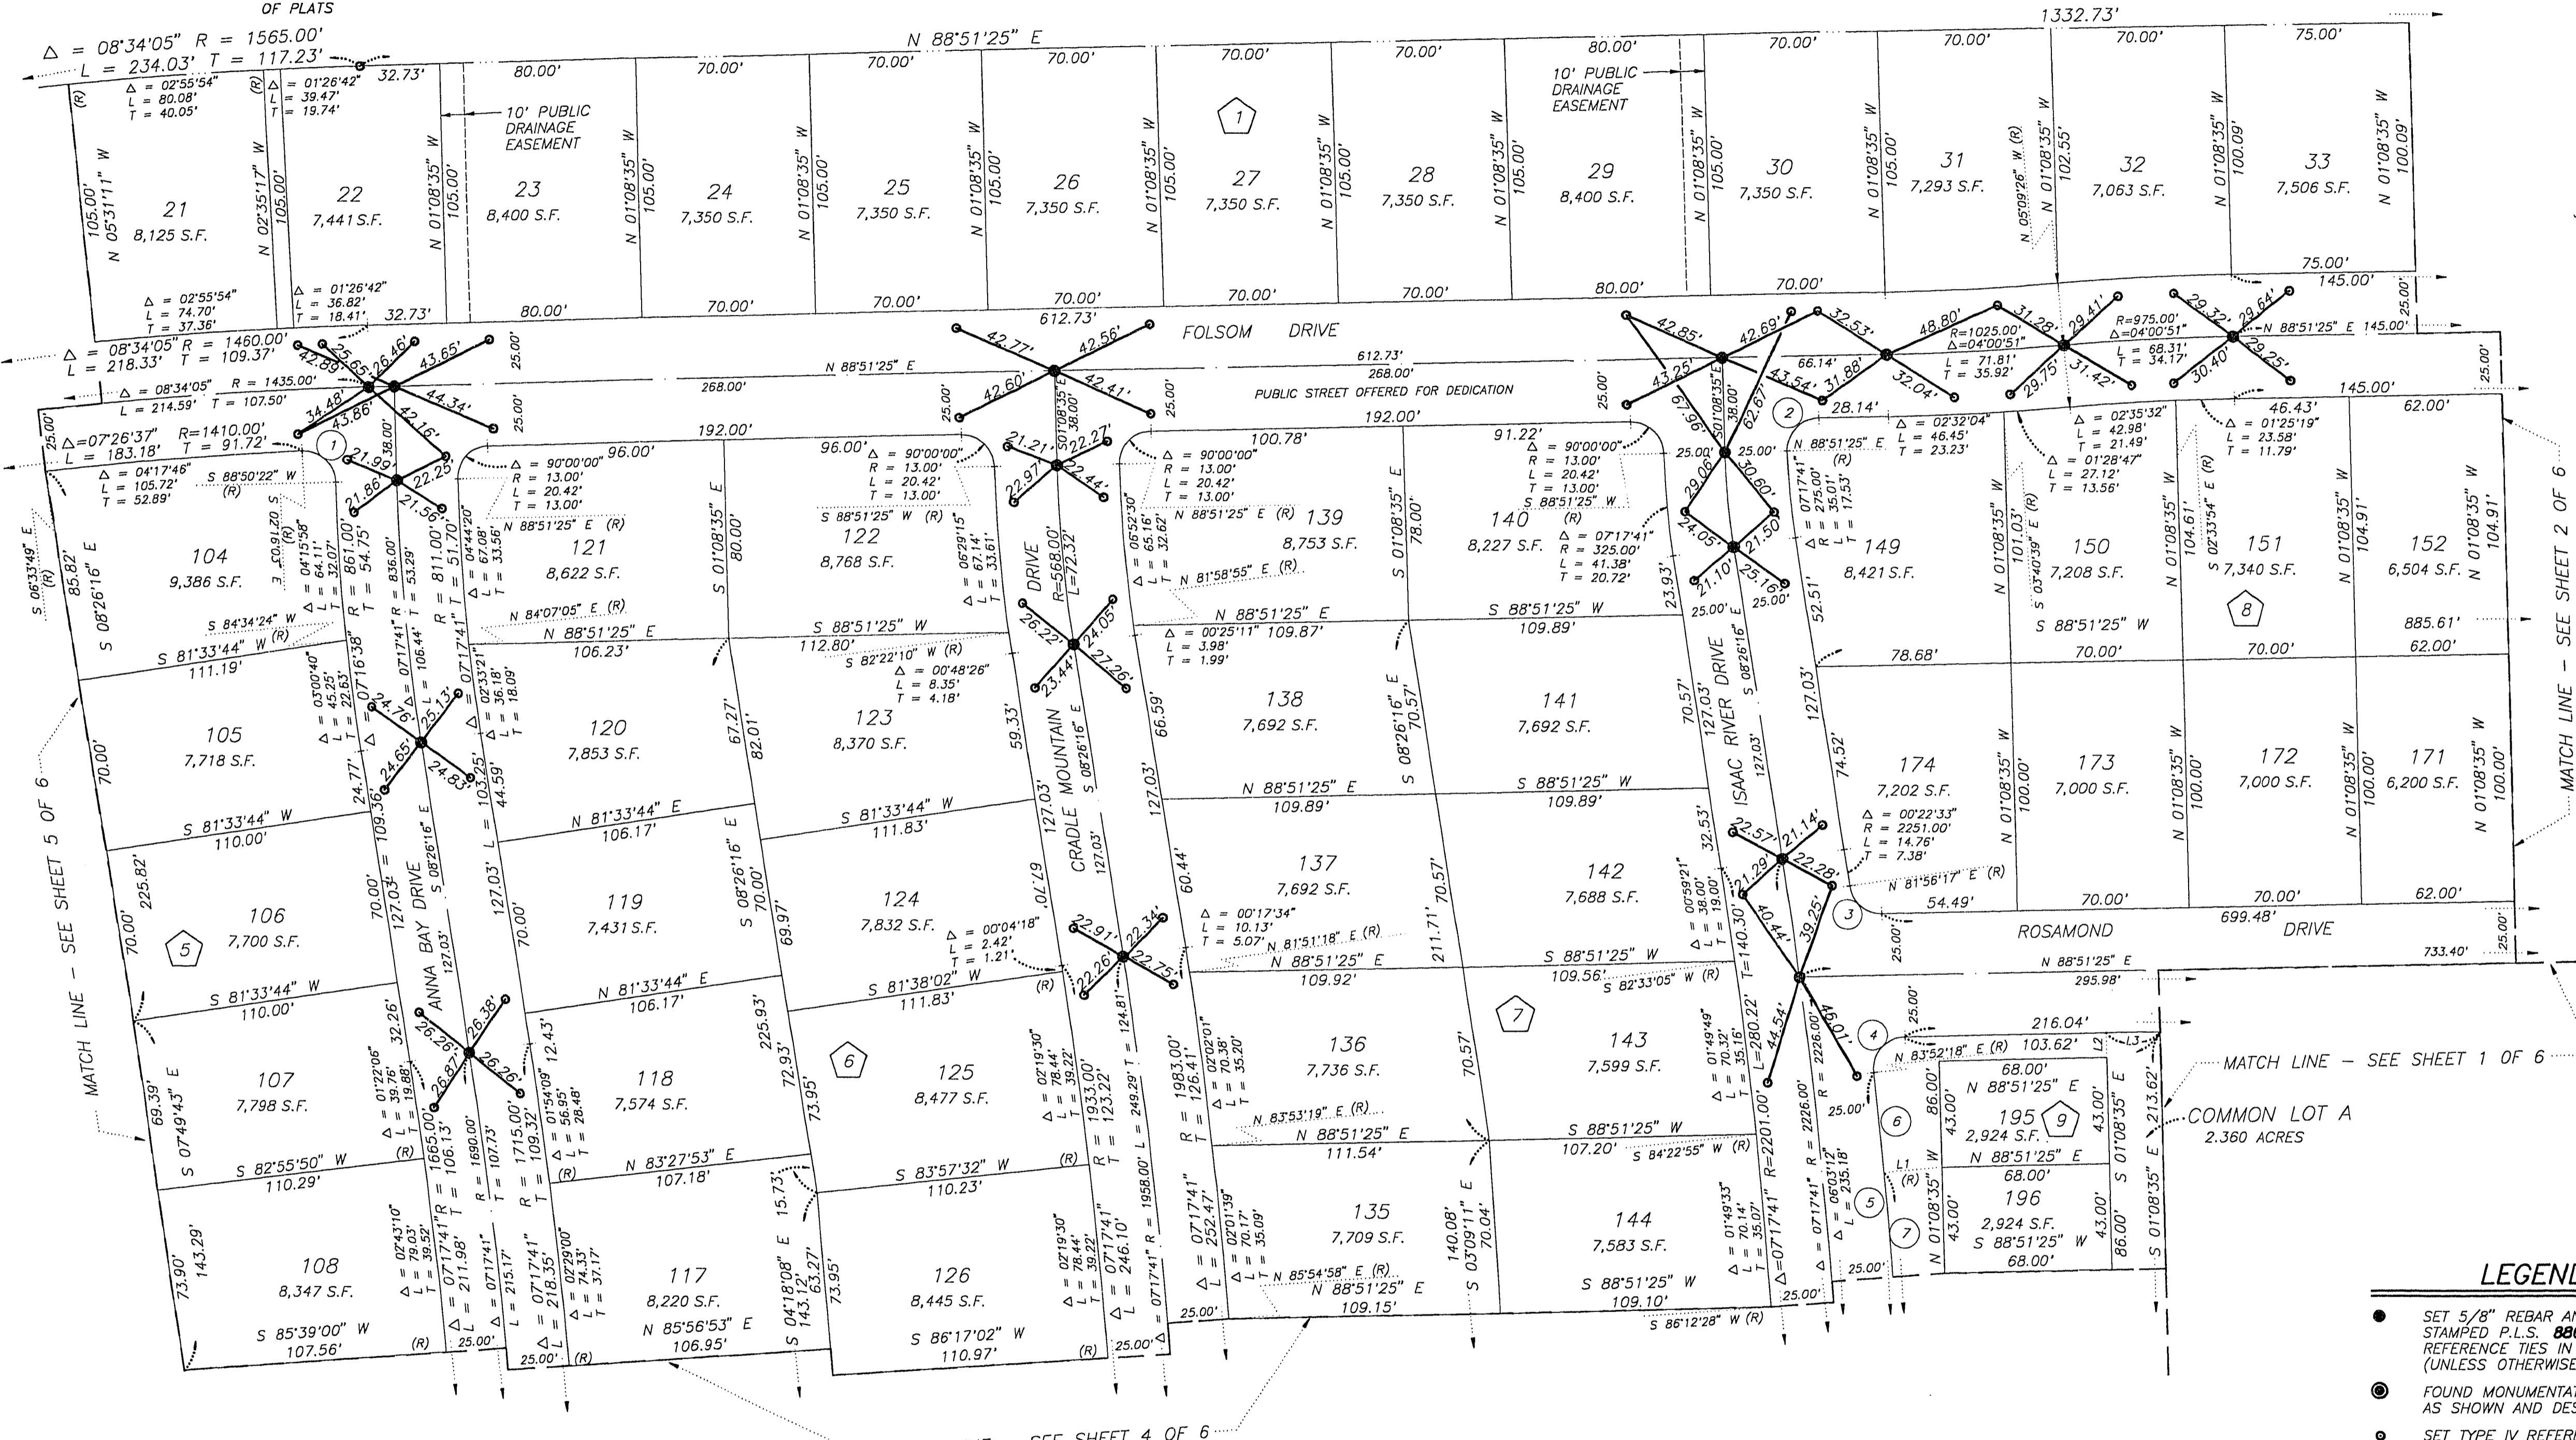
OF PLATS

$\Delta$ = 08°34'05" R = 1565.00'
L = 234.03' T = 117.23'

N 88°51'25" E

1332.73'

(R)
$\Delta$ = 02°55'54"
L = 80.08'
T = 40.05'

(R)
$\Delta$ = 01°26'42"
L = 39.47'
T = 19.74'

32.73'

80.00'
70.00'
70.00'
70.00'
70.00'
70.00'
80.00'
70.00'
70.00'
70.00'
75.00'

10' PUBLIC DRAINAGE EASEMENT

10' PUBLIC DRAINAGE EASEMENT

1

105.00'
N 05°31'11" W
21
8,125 S.F.

N 02°35'17" W
105.00'
22
7,441 S.F.

N 01°08'35" W
105.00'
23
8,400 S.F.

N 01°08'35" W
105.00'
24
7,350 S.F.

N 01°08'35" W
105.00'
25
7,350 S.F.

N 01°08'35" W
105.00'
26
7,350 S.F.

N 01°08'35" W
105.00'
27
7,350 S.F.

N 01°08'35" W
105.00'
28
7,350 S.F.

N 01°08'35" W
105.00'
29
8,400 S.F.

N 01°08'35" W
105.00'
30
7,350 S.F.

N 01°08'35" W
105.00'
31
7,293 S.F.

N 05°09'26" W (R)
N 01°08'35" W
102.55'
32
7,063 S.F.

N 01°08'35" W
100.09'
33
7,506 S.F.

N 01°08'35" W
100.09'

$\Delta$ = 02°55'54"
L = 74.70'
T = 37.36'

$\Delta$ = 01°26'42"
L = 36.82'
T = 18.41'

32.73'

80.00'
70.00'
70.00'
70.00'
70.00'
70.00'
80.00'
70.00'
75.00'
145.00'

$\Delta$ = 08°34'05" R = 1460.00'
L = 218.33' T = 109.37'

612.73'
FOLSOM DRIVE
612.73'
268.00'
PUBLIC STREET OFFERED FOR DEDICATION
192.00'

N 88°51'25" E
268.00'

$\Delta$ = 08°34'05" R = 1435.00'
L = 214.59' T = 107.50'

$\Delta$=07°26'37" R=1410.00'
L = 183.18' T = 91.72'

25.00'
25.00'
25.00'
25.00'
25.00'
25.00'
25.00'

42.89'
25.65'
26.46'
43.65'
34.48'
43.86'
42.16'
44.34'
21.99'
22.25'
21.86'
21.56'
38.00'

42.77'
42.56'
42.60'
42.41'
S01°08'35"E
38.00'

42.85'
42.69'
32.53'
48.80'
31.28'
29.41'
43.25'
43.54'
31.88'
32.04'
29.75'
31.42'
29.32'
29.64'
30.40'
29.25'
66.14'

R=1025.00'
$\Delta$=04°00'51"
L = 71.81'
T = 35.92'

R=975.00'
$\Delta$=04°00'51"
L = 68.31'
T = 34.17'

N 88°51'25" E 145.00'
145.00'

1
2
3
4
5
6
7

$\Delta$ = 04°17'46"
L = 105.72'
T = 52.89'

S 88°50'22" W (R)

96.00'
192.00'
96.00'

$\Delta$ = 90°00'00"
R = 13.00'
L = 20.42'
T = 13.00'

$\Delta$ = 90°00'00"
R = 13.00'
L = 20.42'
T = 13.00'

N 88°51'25" E (R)
S 88°51'25" W (R)

100.78'
91.22'

$\Delta$ = 90°00'00"
R = 13.00'
L = 20.42'
T = 13.00'

$\Delta$ = 90°00'00"
R = 13.00'
L = 20.42'
T = 13.00'
S 88°51'25" W (R)

N 88°51'25" E (R)

21.21'
22.27'
22.97'
22.44'

S 06°33'49" E (R)
85.82'
S 08°26'16" E
104
9,386 S.F.

S 01°20'06" E (R)
$\Delta$ = 04°15'58"
L = 64.11'
T = 32.07'
R = 861.00'
T = 54.75'
836.00'
R = 811.00'
T = 51.70'
$\Delta$ = 04°44'20"
L = 67.08'
T = 33.56'

121
8,622 S.F.

S 01°08'35" E
80.00'

122
8,768 S.F.

$\Delta$ = 06°29'15"
L = 67.14'
T = 33.61'

DRIVE
R=568.00'
L=72.32'

$\Delta$ = 06°52'30"
L = 65.16'
T = 32.62'

139
8,753 S.F.

S 01°08'35" E
78.00'

140
8,227 S.F.

$\Delta$ = 07°17'41"
R = 325.00'
L = 41.38'
T = 20.72'

29.06'
30.60'
62.67'
96.19'
24.05'
21.50'
21.10'
25.16'
25.00'
25.00'
25.00'

S01°08'35"E
38.00'

28.14'
N 88°51'25" E
(R)
$\Delta$ = 07°17'41"
R = 275.00'
L = 35.01'
T = 17.53'

$\Delta$ = 02°32'04"
L = 46.45'
T = 23.23'

$\Delta$ = 02°35'32"
L = 42.98'
T = 21.49'

$\Delta$ = 01°28'47"
L = 27.12'
T = 13.56'

46.43'
$\Delta$ = 01°25'19"
L = 23.58'
T = 11.79'

62.00'

149
8,421 S.F.

N 01°08'35" W
101.03'
S 03°40'39" E (R)
150
7,208 S.F.

N 01°08'35" W
104.61'
S 02°33'54" E (R)
151
7,340 S.F.

N 01°08'35" W
104.91'
152
6,504 S.F.

N 01°08'35" W
104.91'

8

S 84°34'24" W (R)
S 81°33'44" W
111.19'

N 84°07'05" E (R)
N 88°51'25" E
106.23'

S 88°51'25" W
112.80'
S 82°22'10" W (R)
$\Delta$ = 00°48'26"
L = 8.35'
T = 4.18'

26.22'
24.05'
23.44'
27.26'

N 81°58'55" E (R)
N 88°51'25" E
$\Delta$ = 00°25'11" 109.87'
L = 3.98'
T = 1.99'

S 88°51'25" W
109.89'

23.93'
52.51'

S 88°51'25" W
70.00'
78.68'
70.00'
885.61'
62.00'

$\Delta$ = 03°00'40"
L = 45.25'
T = 22.63'
07°16'38"
$\Delta$ = 07°17'41"
L = 106.44'
T = 53.29'
$\Delta$ = 07°17'41"
$\Delta$ = 02°33'21"
L = 36.18'
T = 18.09'

24.76'
25.13'
24.65'
24.83'

70.00'
105
7,718 S.F.

120
7,853 S.F.

67.27'
82.01'

123
8,370 S.F.

59.33'
CRADLE MOUNTAIN
S 08°26'16" E
127.03'
127.03'

66.59'

138
7,692 S.F.

S 08°26'16" E
70.57'

141
7,692 S.F.

70.57'
127.03'
ISAAC RIVER DRIVE
S 08°26'16" E
127.03'
127.03'

74.52'

174
7,202 S.F.

N 01°08'35" W
100.00'
173
7,000 S.F.

N 01°08'35" W
100.00'
172
7,000 S.F.

N 01°08'35" W
100.00'
171
6,200 S.F.

N 01°08'35" W
100.00'

24.77'
109.36'
L = 103.25'
44.59'

S 81°33'44" W
110.00'

N 81°33'44" E
106.17'

S 81°33'44" W
111.83'

N 88°51'25" E
109.89'

S 88°51'25" W
109.89'

22.57'
21.14'
21.29'
22.28'
40.44'
39.25'

32.53'

$\Delta$ = 00°22'33"
R = 2251.00'
L = 14.76'
T = 7.38'

N 81°56'17" E (R)
54.49'
70.00'
70.00'
62.00'

225.82'
70.00'
106
7,700 S.F.
5

70.00'
127.03'
ANNA BAY DRIVE
S 08°26'16" E
127.03'

127.03'
70.00'

119
7,431 S.F.

S 08°26'16" E
70.00'
69.97'

124
7,832 S.F.

67.70'

60.44'

137
7,692 S.F.

211.71'
70.57'

142
7,688 S.F.

$\Delta$ = 00°59'21"
L = 38.00'
T = 19.00'

T=140.30'

ROSAMOND DRIVE
699.48'
733.40'

$\Delta$ = 00°04'18"
L = 2.42'
T = 1.21'

22.91'
22.34'
22.26'
22.75'

$\Delta$ = 00°17'34"
L = 10.13'
T = 5.07'
N 81°51'18" E (R)

S 81°33'44" W
110.00'

N 81°33'44" E
106.17'

S 81°38'02" W
111.83'
(R)

N 88°51'25" E
109.92'

S 88°51'25" W
109.56'
S 82°33'05" W (R)

N 88°51'25" E
295.98'

25.00'

32.26'
26.26'
26.38'
26.87'
26.26'

12.43'

225.93'
72.93'
73.95'

6

$\Delta$ = 02°19'30"
L = 78.44'
T = 39.22'

R = 1933.00'
T = 123.22'

R = 1983.00'
T = 126.41'
$\Delta$ = 02°02'01"
L = 70.38'
T = 35.20'

136
7,736 S.F.

70.57'

7

143
7,599 S.F.

$\Delta$ = 01°49'49"
L = 70.32'
T = 35.16'

L=280.22'
44.54'
R = 2226.00'
49.01'

216.04'
N 83°52'18" E (R) 103.62'
L2
L3

68.00'
N 88°51'25" E
86.00'
43.00'
195
2,924 S.F.
9
43.00'
S 01°08'35" E
213.62'

MATCH LINE - SEE SHEET 1 OF 6

COMMON LOT A
2.360 ACRES

69.39'
S 07°49'43" E
107
7,798 S.F.

$\Delta$ = 01°22'06"
L = 39.76'
T = 19.88'
1665.00'
106.13'
(R)

R = 1690.00'
T = 107.73'

R = 1715.00'
T = 109.32'
$\Delta$ = 01°54'09"
L = 56.95'
T = 28.48'
(R)

118
7,574 S.F.

125
8,477 S.F.

L = 249.29' T = 124.81'
R = 1958.00'

N 83°53'19" E (R)
N 88°51'25" E
111.54'

S 88°51'25" W
107.20'
S 84°22'55" W (R)

R=2201.00'

25.00'

S 82°55'50" W
110.29'

N 83°27'53" E
107.18'

15.73'

S 83°57'32" W
110.23'
(R)

N 88°51'25" E
68.00'

L1
(R)

73.90'
143.29'
108
8,347 S.F.

$\Delta$ = 02°43'10"
L = 79.03'
T = 39.52'
$\Delta$ = 07°17'41" R
L = 211.98'
$\Delta$ = 07°17'41"
L = 215.17'

$\Delta$ = 07°17'41"
L = 218.35'
$\Delta$ = 02°29'00"
L = 74.33'
T = 37.17'

117
8,220 S.F.

S 04°18'08" E
143.12'
63.27'
73.95'

126
8,445 S.F.

$\Delta$ = 02°19'30"
L = 78.44'
T = 39.22'
$\Delta$ = 07°17'41"
L = 246.10'
$\Delta$ = 07°17'41" R

$\Delta$ = 07°17'41"
L = 252.47'
$\Delta$ = 02°01'39"
L = 70.17'
T = 35.09'

135
7,709 S.F.

140.08'
S 03°09'11" E
70.04'

144
7,583 S.F.

$\Delta$ = 01°49'33"
L = 70.14'
T = 35.07'
$\Delta$=07°17'41"

$\Delta$ = 07°17'41"
$\Delta$ = 06°03'12"
L = 235.18'

N 01°08'35" W
43.00'
196
2,924 S.F.
S 88°51'25" W
68.00'
43.00'
86.00'
S 01°08'35" E

S 85°39'00" W
107.56'
(R)
25.00'
25.00'
(R)

N 85°56'53" E
106.95'

S 86°17'02" W
110.97'
(R)
25.00'
25.00'

N 85°54'58" E (R)
N 88°51'25" E
109.15'

S 88°51'25" W
109.10'
S 86°12'28" W (R)

25.00'
25.00'

MATCH LINE - SEE SHEET 5 OF 6

MATCH LINE - SEE SHEET 2 OF 6

SEE SHEET 4 OF 6

LEGEND

SET 5/8" REBAR AN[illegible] STAMPED P.L.S. 88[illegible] REFERENCE TIES IN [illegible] (UNLESS OTHERWISE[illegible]

FOUND MONUMENTA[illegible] AS SHOWN AND DES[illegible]

SET TYPE IV REFER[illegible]